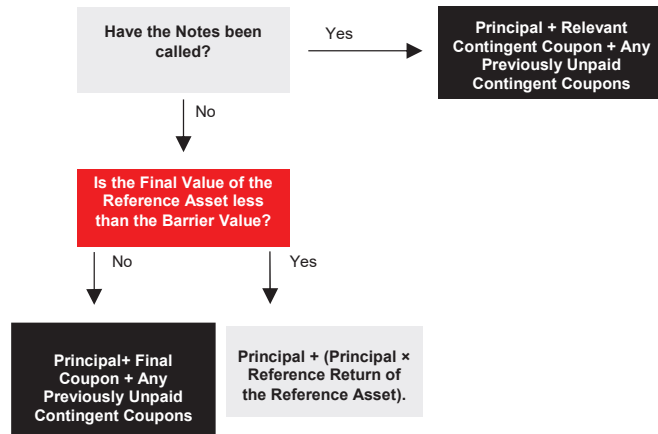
Have the Notes been called?

Yes

Principal + Relevant Contingent Coupon + Any Previously Unpaid Contingent Coupons

No

Is the Final Value of the Reference Asset less than the Barrier Value?

No

Yes

Principal+ Final Coupon + Any Previously Unpaid Contingent Coupons

Principal + (Principal × Reference Return of the Reference Asset).